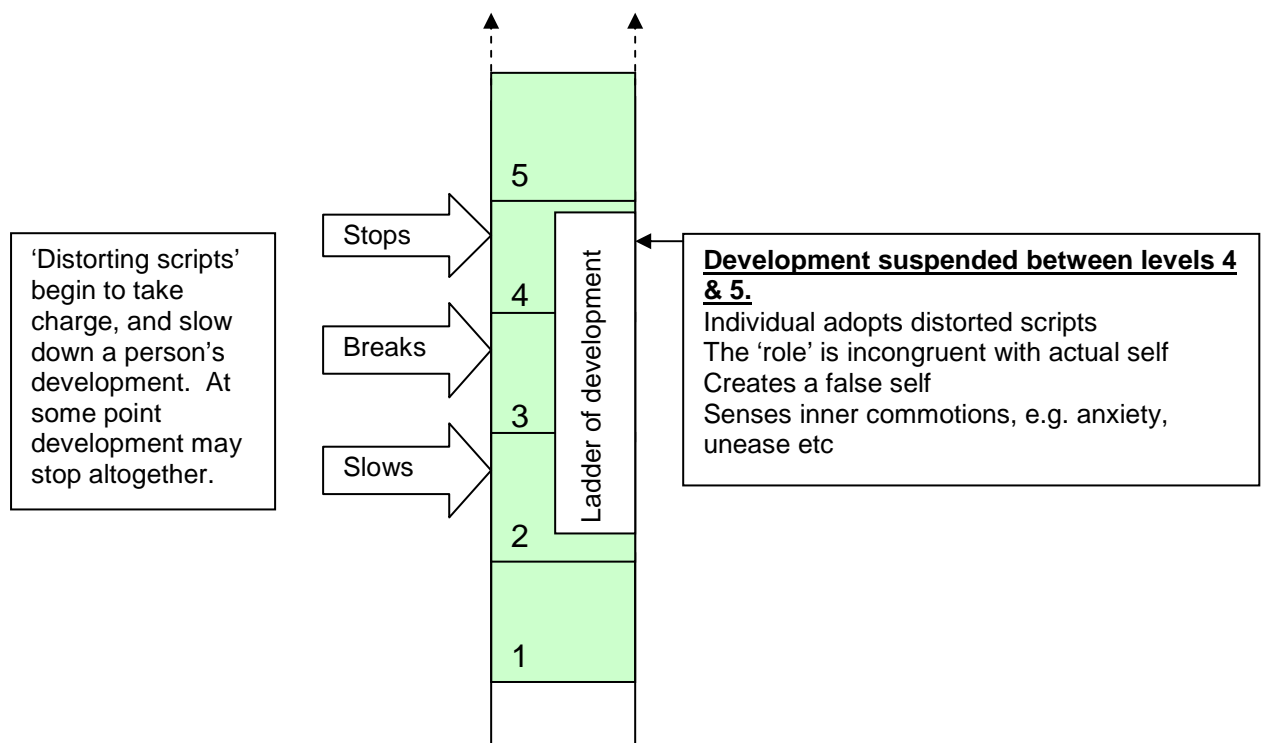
'Distorting scripts' begin to take charge, and slow down a person's development. At some point development may stop altogether.

Stops

Breaks

Slows

5

4

3

2

1

Ladder of development

**Development suspended between levels 4 & 5.**
Individual adopts distorted scripts
The 'role' is incongruent with actual self
Creates a false self
Senses inner commotions, e.g. anxiety, unease etc